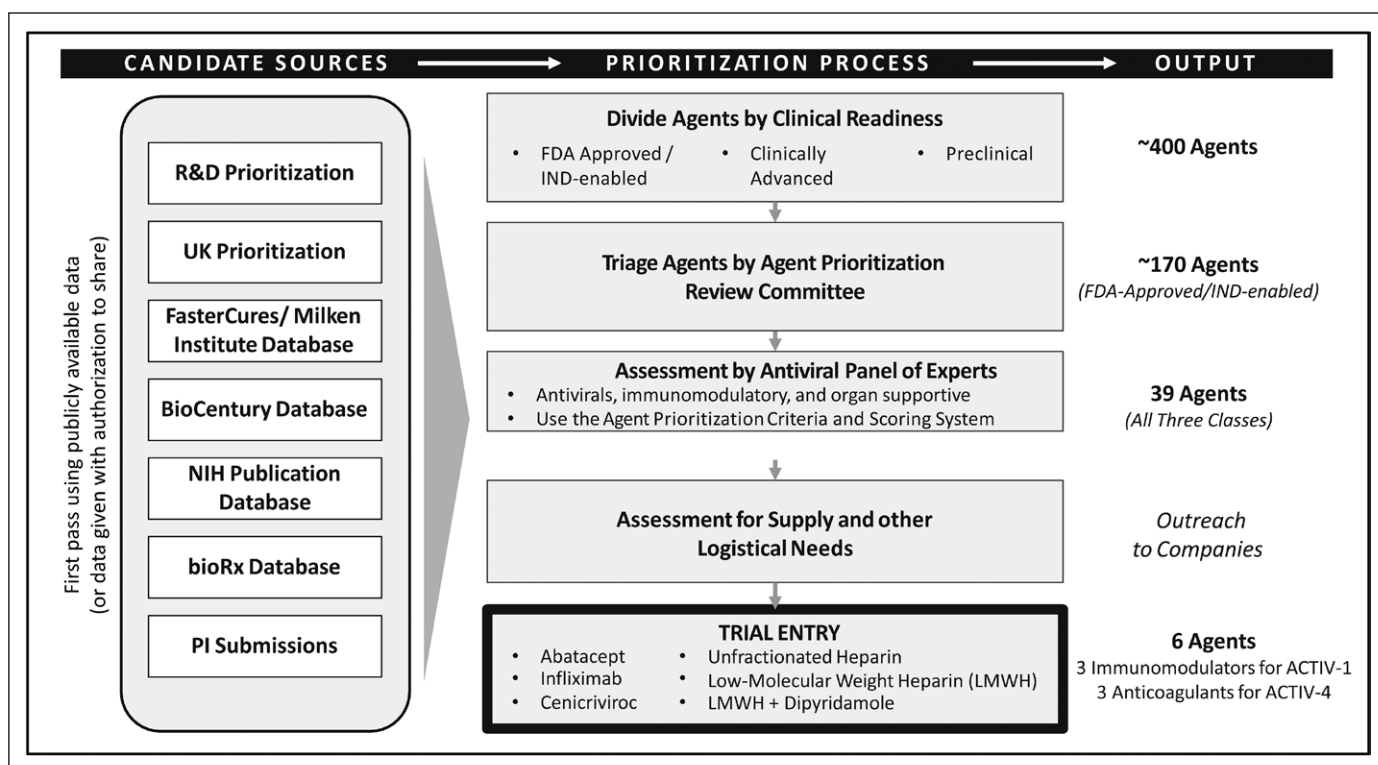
CANDIDATE SOURCES → PRIORITIZATION PROCESS → OUTPUT

First pass using publicly available data (or data given with authorization to share)

R&D Prioritization

UK Prioritization

FasterCures/ Milken Institute Database

BioCentury Database

NIH Publication Database

bioRx Database

PI Submissions

Divide Agents by Clinical Readiness
• FDA Approved / IND-enabled
• Clinically Advanced
• Preclinical

~400 Agents

Triage Agents by Agent Prioritization Review Committee

~170 Agents
(FDA-Approved/IND-enabled)

Assessment by Antiviral Panel of Experts
• Antivirals, immunomodulatory, and organ supportive
• Use the Agent Prioritization Criteria and Scoring System

39 Agents
(All Three Classes)

Assessment for Supply and other Logistical Needs

Outreach to Companies

TRIAL ENTRY
• Abatacept
• Infliximab
• Cenicriviroc
• Unfractionated Heparin
• Low-Molecular Weight Heparin (LMWH)
• LMWH + Dipyridamole

6 Agents
3 Immunomodulators for ACTIV-1
3 Anticoagulants for ACTIV-4